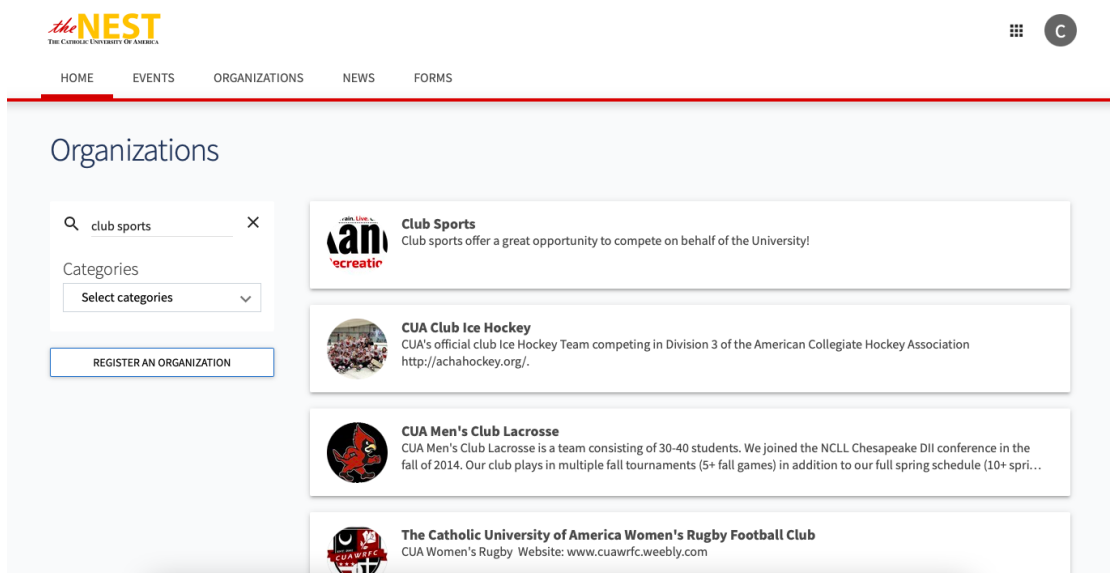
the NEST
THE CATHOLIC UNIVERSITY OF AMERICA

C

HOME EVENTS ORGANIZATIONS NEWS FORMS

Organizations

club sports

Categories

Select categories

REGISTER AN ORGANIZATION

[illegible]
Club Sports
Club sports offer a great opportunity to compete on behalf of the University!

CUA Club Ice Hockey
CUA's official club Ice Hockey Team competing in Division 3 of the American Collegiate Hockey Association http://achahockey.org/.

CUA Men's Club Lacrosse
CUA Men's Club Lacrosse is a team consisting of 30-40 students. We joined the NCLL Chesapeake DII conference in the fall of 2014. Our club plays in multiple fall tournaments (5+ fall games) in addition to our full spring schedule (10+ spri…

CUAWRFC
The Catholic University of America Women's Rugby Football Club
CUA Women's Rugby Website: www.cuawrfc.weebly.com